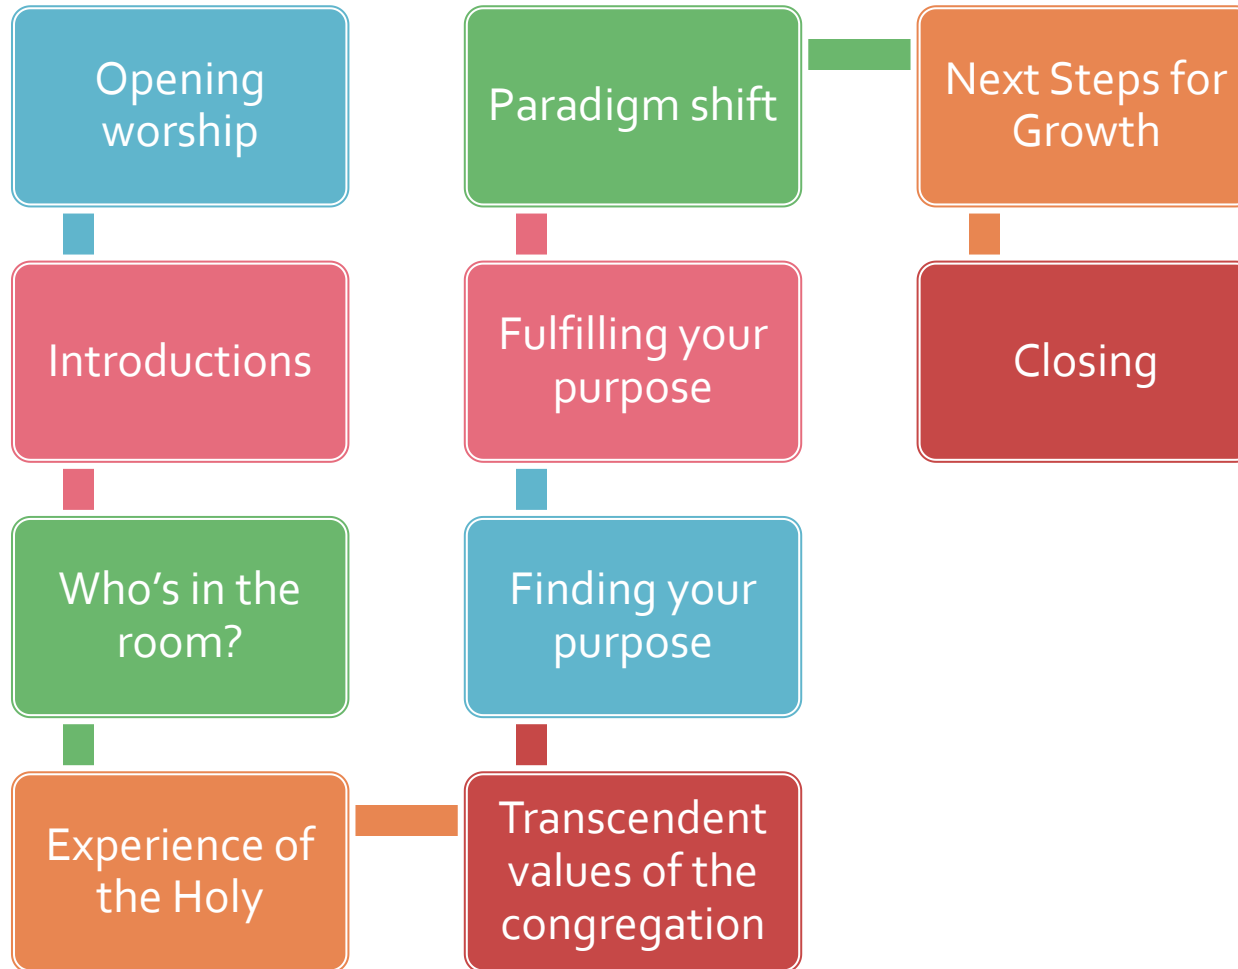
Opening worship

Introductions

Who’s in the room?

Experience of the Holy

Transcendent values of the congregation

Finding your purpose

Fulfilling your purpose

Paradigm shift

Next Steps for Growth

Closing